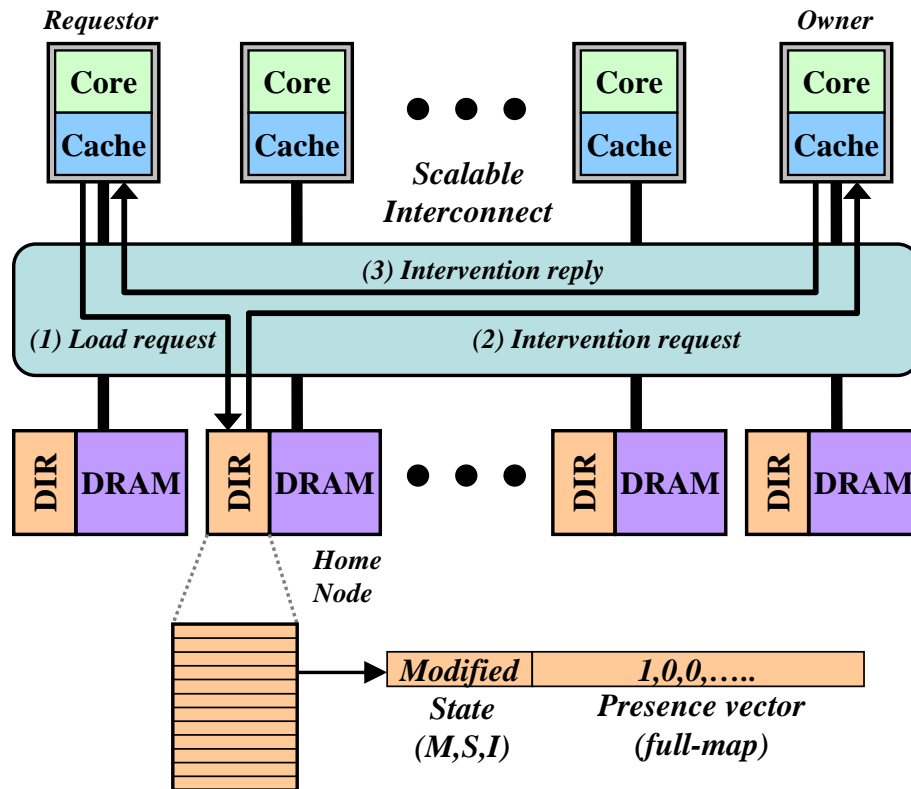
Requestor

Owner

Core
Cache

Core
Cache

Core
Cache

Core
Cache

Scalable Interconnect

(3) Intervention reply

(1) Load request

(2) Intervention request

DIR DRAM

DIR DRAM

DIR DRAM

DIR DRAM

Home Node

Modified

1,0,0,…..

State (M,S,I)

Presence vector (full-map)